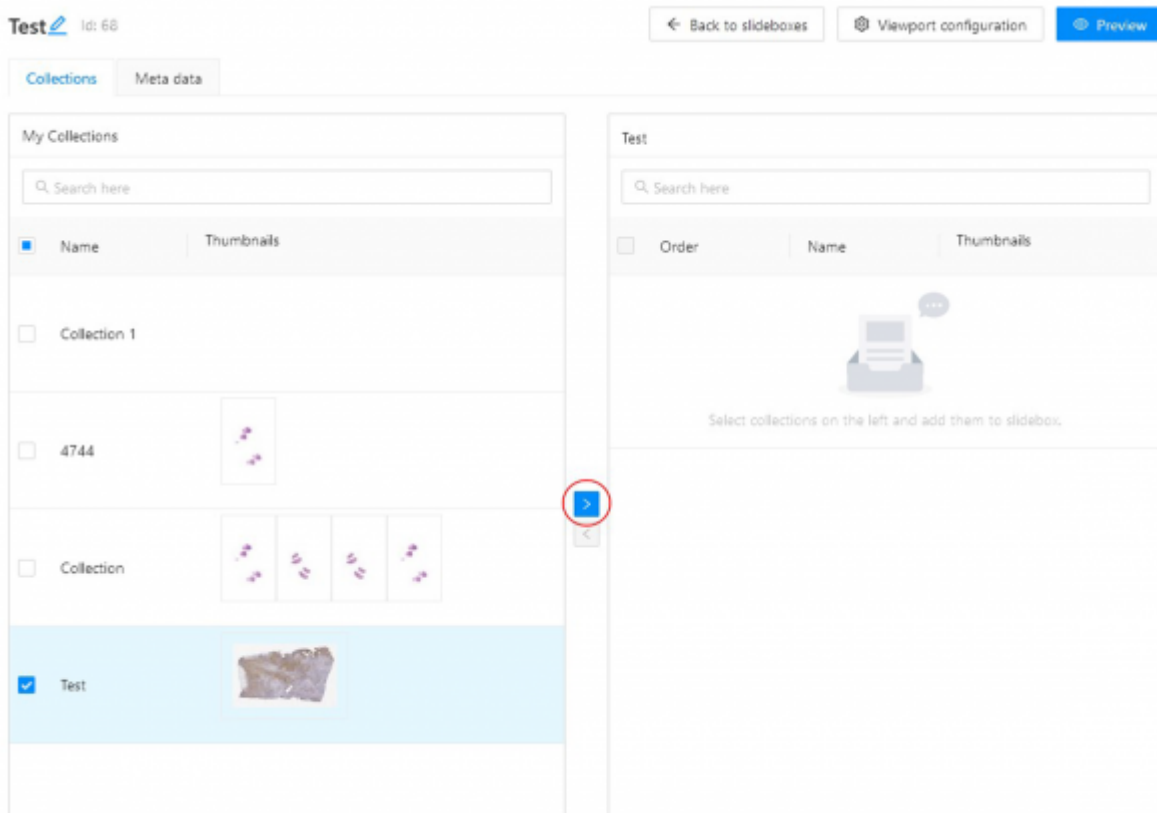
Test Id: 68

← Back to slideboxes

Viewport configuration

Preview

Collections

Meta data

My Collections

Search here

Name

Thumbnails

Collection 1

4744

Collection

Test

>

<

Test

Search here

Order

Name

Thumbnails

Select collections on the left and add them to slidebox.